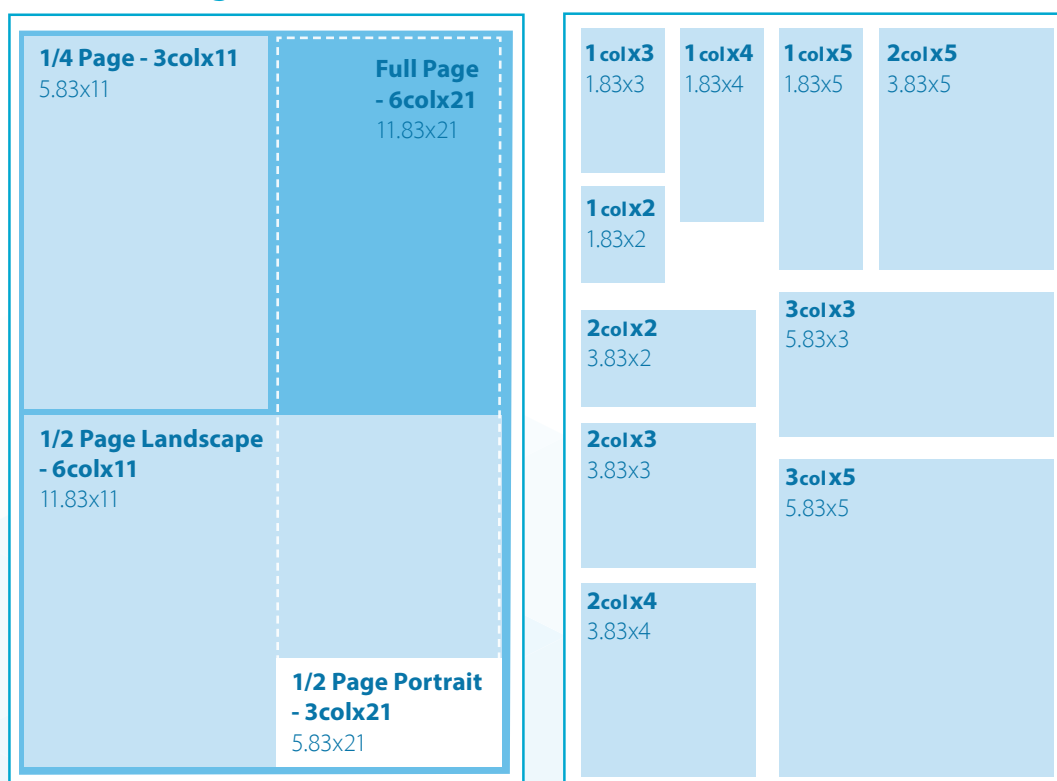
1/4 Page - 3colx11
5.83x11

Full Page - 6colx21
11.83x21

1/2 Page Landscape - 6colx11
11.83x11

1/2 Page Portrait - 3colx21
5.83x21

1colx3
1.83x3

1colx4
1.83x4

1colx5
1.83x5

2colx5
3.83x5

1colx2
1.83x2

2colx2
3.83x2

3colx3
5.83x3

2colx3
3.83x3

3colx5
5.83x5

2colx4
3.83x4